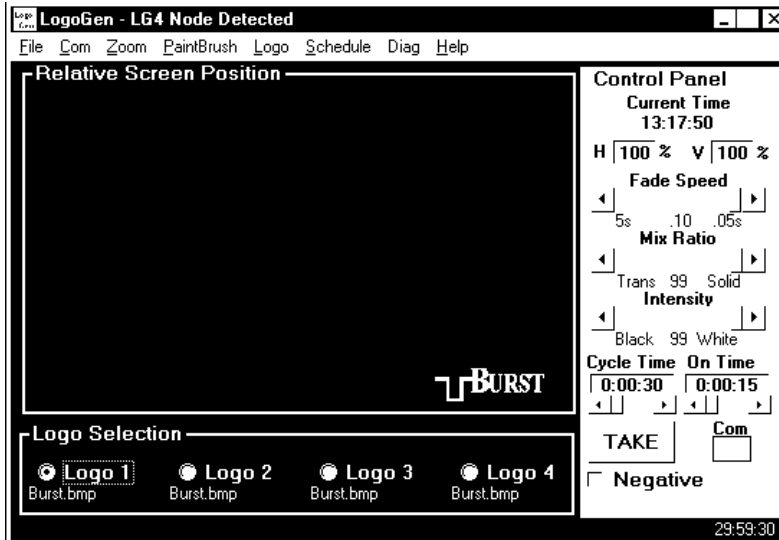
LogoGen - LG4 Node Detected

File Com Zoom PaintBrush Logo Schedule Diag Help

Relative Screen Position

BURST

Logo Selection

Logo 1
Burst.bmp

Logo 2
Burst.bmp

Logo 3
Burst.bmp

Logo 4
Burst.bmp

Control Panel

Current Time
13:17:50

H 100 % V 100 %

Fade Speed
5s .10 .05s

Mix Ratio
Trans 99 Solid

Intensity
Black 99 White

Cycle Time On Time
0:00:30 0:00:15

TAKE

Com

Negative

29:59:30